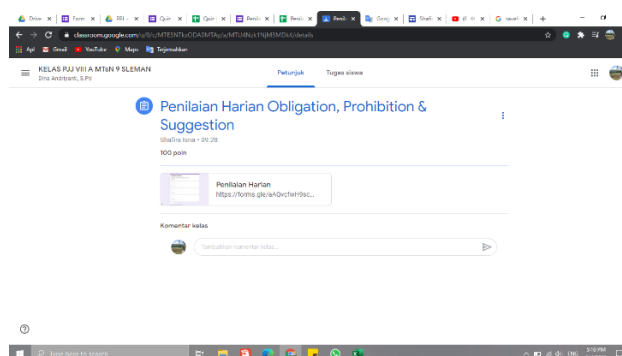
Drive | Form | PPL | Quiz | Quiz | Penil | Penil | Penil | Goog | Shafi | G caval | +

classroom.google.com/u/0/c/MTE5NTkzODA3MTAy/a/MTU4Nzk1NjM5MDk4/details

Apl | Gmail | YouTube | Maps | Terjemahkan

KELAS PJJ VIII A MTsN 9 SLEMAN
Dina Andirbanti, S.Pd

Petunjuk | Tugas siswa

Penilaian Harian Obligation, Prohibition & Suggestion
Shafira Isna • 09.28
100 poin

Penilaian Harian
https://forms.gle/eAQvcfeH9sc...

Komentar kelas

Tambahkan komentar kelas...

Type here to search

5:10 PM